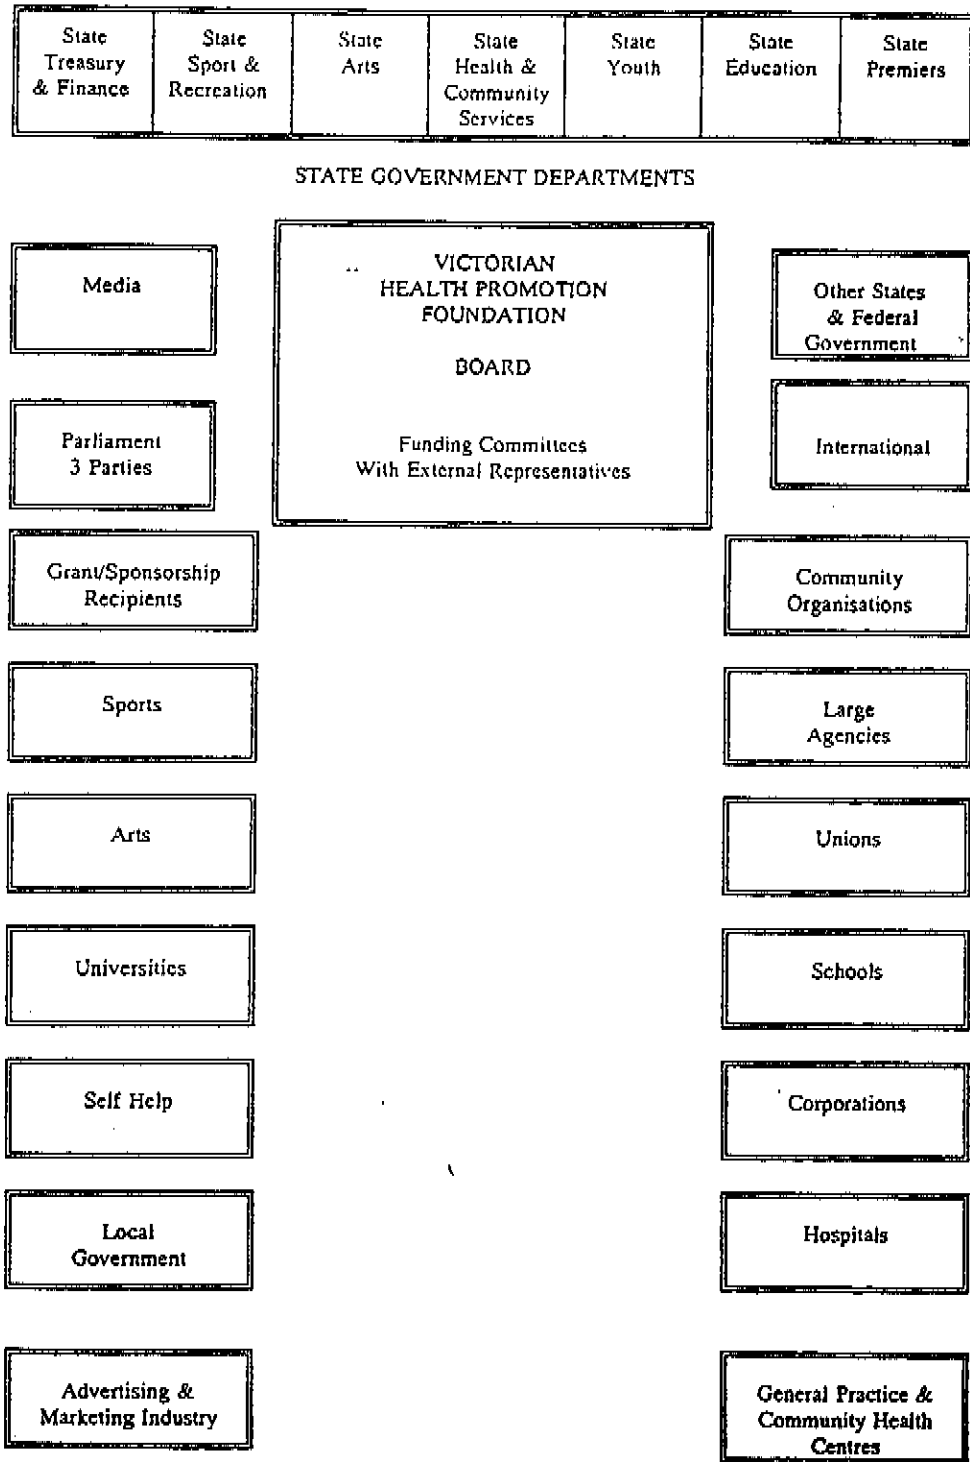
| State Treasury & Finance | State Sport & Recreation | State Arts | State Health & Community Services | State Youth | State Education | State Premiers |
|---|---|---|---|---|---|---|

STATE GOVERNMENT DEPARTMENTS

Media

VICTORIAN HEALTH PROMOTION FOUNDATION

BOARD

Funding Committees With External Representatives

Other States & Federal Government

Parliament 3 Parties

International

Grant/Sponsorship Recipients

Community Organisations

Sports

Large Agencies

Arts

Unions

Universities

Schools

Self Help

Corporations

Local Government

Hospitals

Advertising & Marketing Industry

General Practice & Community Health Centres